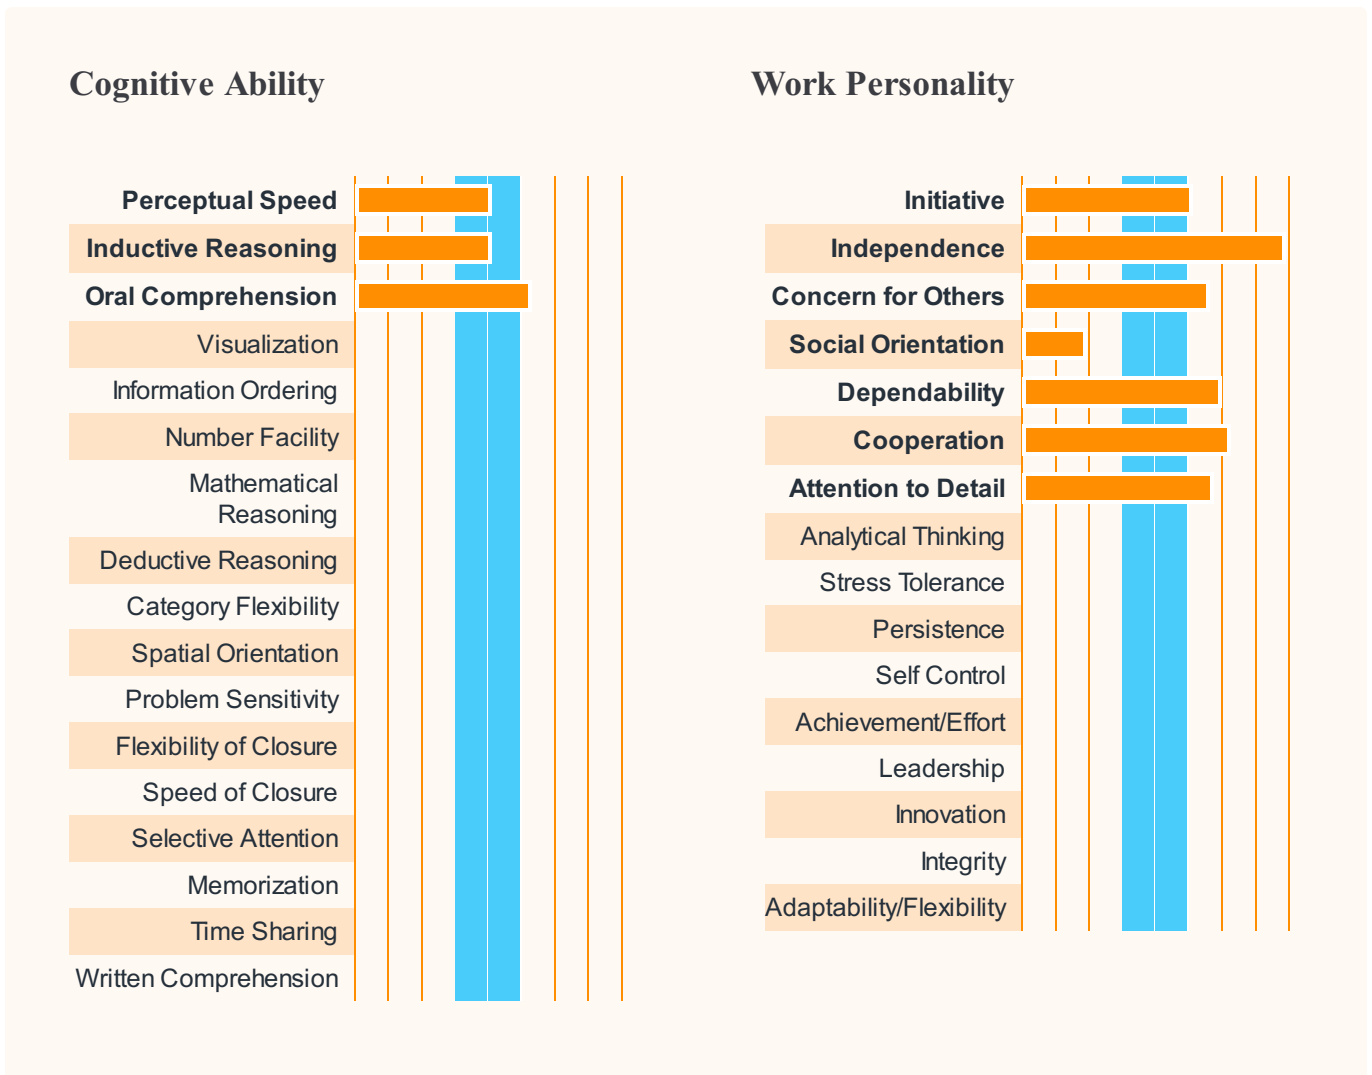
Cognitive Ability

Perceptual Speed
Inductive Reasoning
Oral Comprehension
Visualization
Information Ordering
Number Facility
Mathematical Reasoning
Deductive Reasoning
Category Flexibility
Spatial Orientation
Problem Sensitivity
Flexibility of Closure
Speed of Closure
Selective Attention
Memorization
Time Sharing
Written Comprehension

Work Personality

Initiative
Independence
Concern for Others
Social Orientation
Dependability
Cooperation
Attention to Detail
Analytical Thinking
Stress Tolerance
Persistence
Self Control
Achievement/Effort
Leadership
Innovation
Integrity
Adaptability/Flexibility